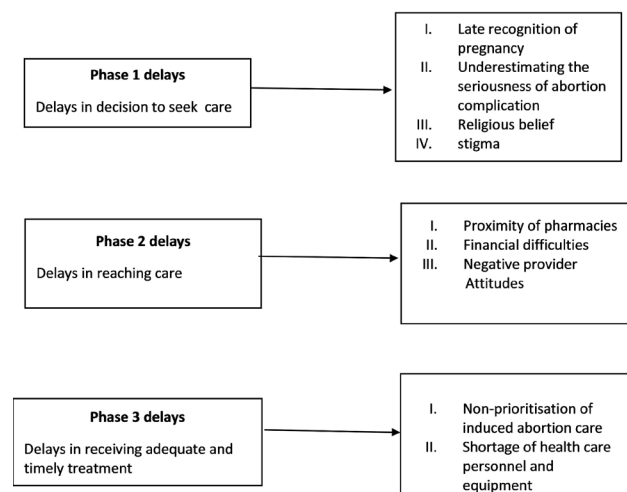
Phase 1 delays

Delays in decision to seek care

I. Late recognition of pregnancy
II. Underestimating the seriousness of abortion complication
III. Religious belief
IV. stigma

Phase 2 delays

Delays in reaching care

I. Proximity of pharmacies
II. Financial difficulties
III. Negative provider Attitudes

Phase 3 delays

Delays in receiving adequate and timely treatment

I. Non-prioritisation of induced abortion care
II. Shortage of health care personnel and equipment